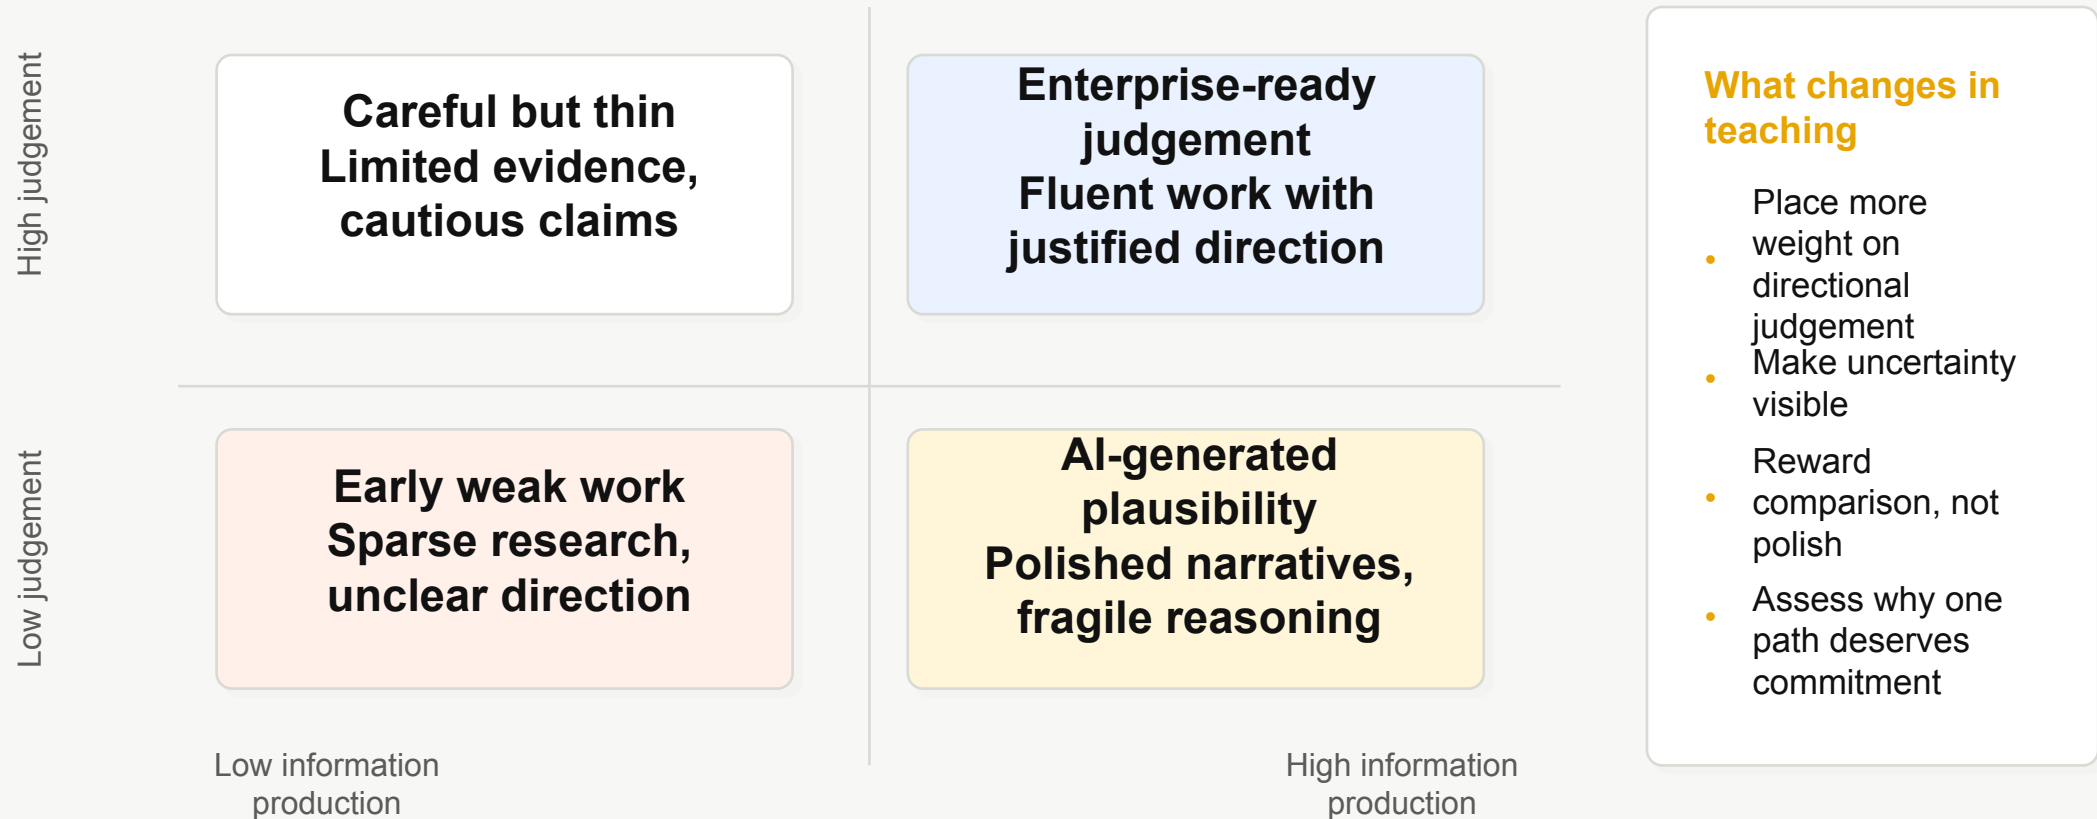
High judgement

Careful but thin
Limited evidence, cautious claims

Enterprise-ready judgement
Fluent work with justified direction

Low judgement

Early weak work
Sparse research, unclear direction

AI-generated plausibility
Polished narratives, fragile reasoning

Low information production

High information production

What changes in teaching

- Place more weight on directional judgement
- Make uncertainty visible
- Reward comparison, not polish
- Assess why one path deserves commitment